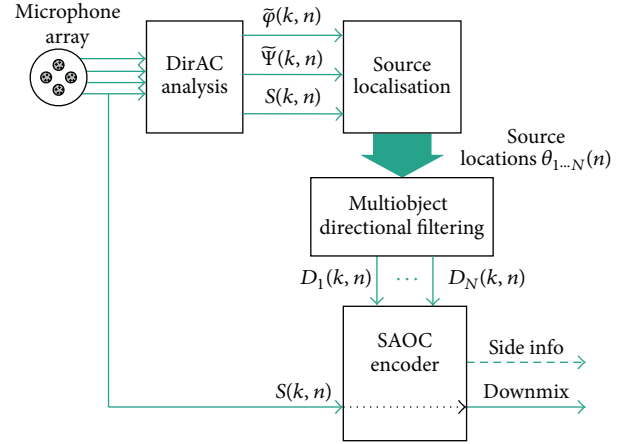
Microphone array

DirAC analysis

$\widetilde{\varphi}(k, n)$

$\widetilde{\Psi}(k, n)$

$S(k, n)$

Source localisation

Source locations $\theta_{1\cdots N}(n)$

Multiobject directional filtering

$D_1(k, n)$ $\cdots$ $D_N(k, n)$

SAOC encoder

Side info

$S(k, n)$

Downmix